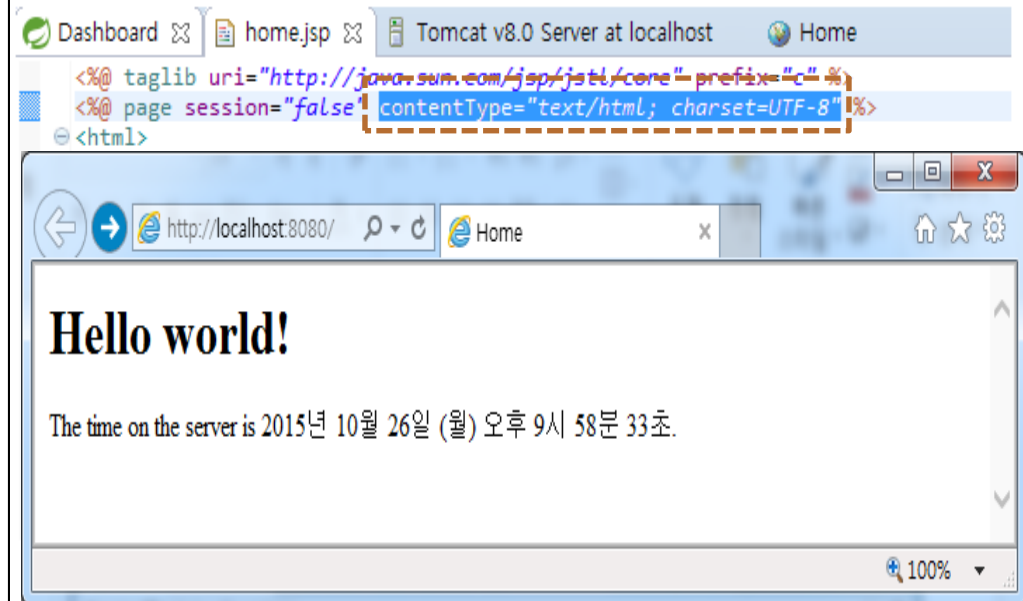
Dashboard ☒ home.jsp ☒ Tomcat v8.0 Server at localhost Home

<%@ taglib uri="http://java.sun.com/jsp/jstl/core" prefix="c" %>
<%@ page session="false" contentType="text/html; charset=UTF-8" %>
<html>

http://localhost:8080/ Home

Hello world!

The time on the server is 2015년 10월 26일 (월) 오후 9시 58분 33초.

100%